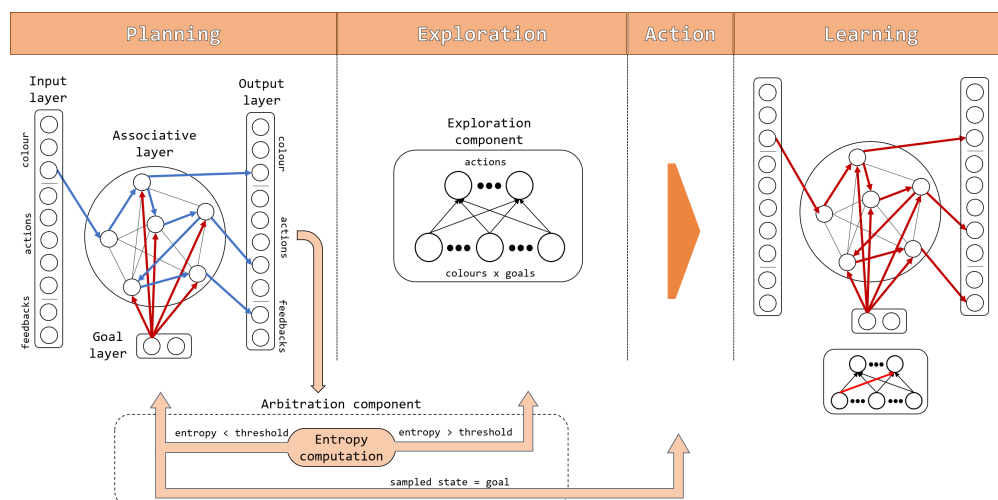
Planning

Exploration

Action

Learning

Input layer

colour

actions

feedbacks

Associative layer

Output layer

colour

actions

feedbacks

Goal layer

Exploration component

actions

colours x goals

Arbitration component

entropy < threshold

Entropy computation

entropy > threshold

sampled state = goal